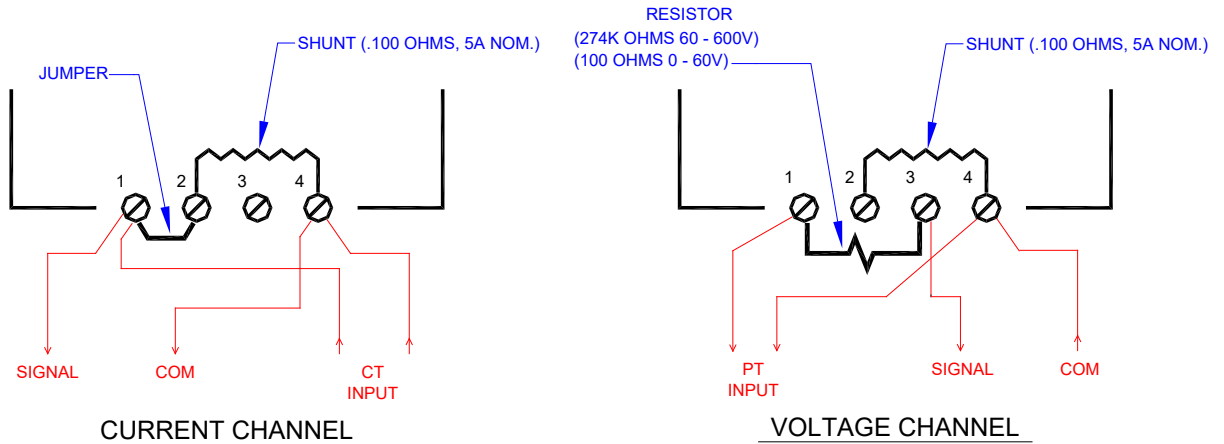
JUMPER

SHUNT (.100 OHMS, 5A NOM.)

1 2 3 4

SIGNAL

COM

CT INPUT

CURRENT CHANNEL

RESISTOR
(274K OHMS 60 - 600V)
(100 OHMS 0 - 60V)

SHUNT (.100 OHMS, 5A NOM.)

1 2 3 4

PT INPUT

SIGNAL

COM

VOLTAGE CHANNEL